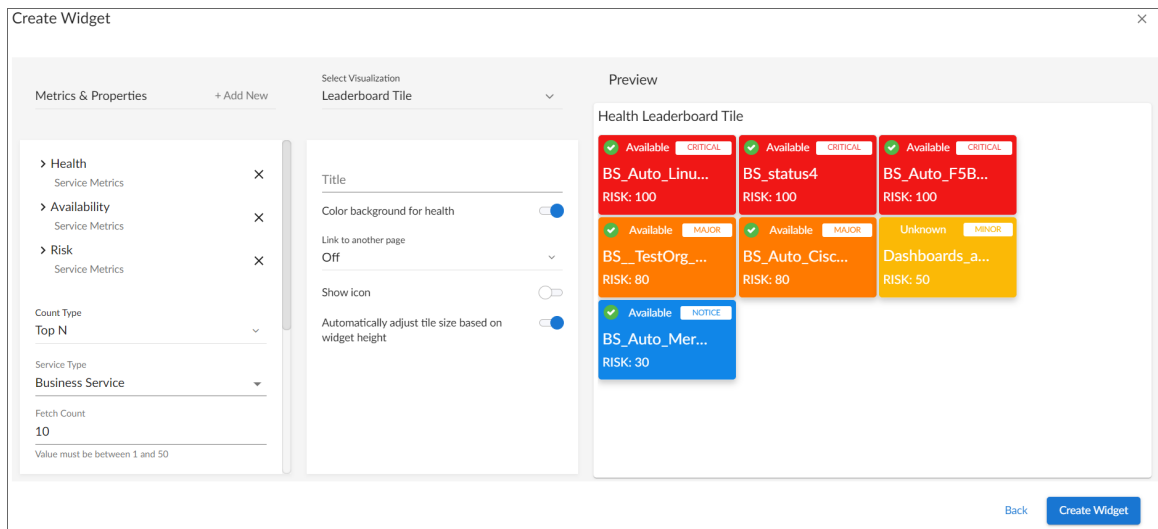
Create Widget
×

Metrics & Properties
+ Add New

Health
Service Metrics
×
Availability
Service Metrics
×
Risk
Service Metrics
×

Count Type
Top N

Service Type
Business Service

Fetch Count
10
Value must be between 1 and 50

Select Visualization
Leaderboard Tile

Title

Color background for health

Link to another page
Off

Show icon

Automatically adjust tile size based on widget height

Preview

Health Leaderboard Tile

Available CRITICAL
BS_Auto_Linu...
RISK: 100

Available CRITICAL
BS_status4
RISK: 100

Available CRITICAL
BS_Auto_F5B...
RISK: 100

Available MAJOR
BS__TestOrg_...
RISK: 80

Available MAJOR
BS_Auto_Cisc...
RISK: 80

Unknown MINOR
Dashboards_a...
RISK: 50

Available NOTICE
BS_Auto_Mer...
RISK: 30

Back
Create Widget